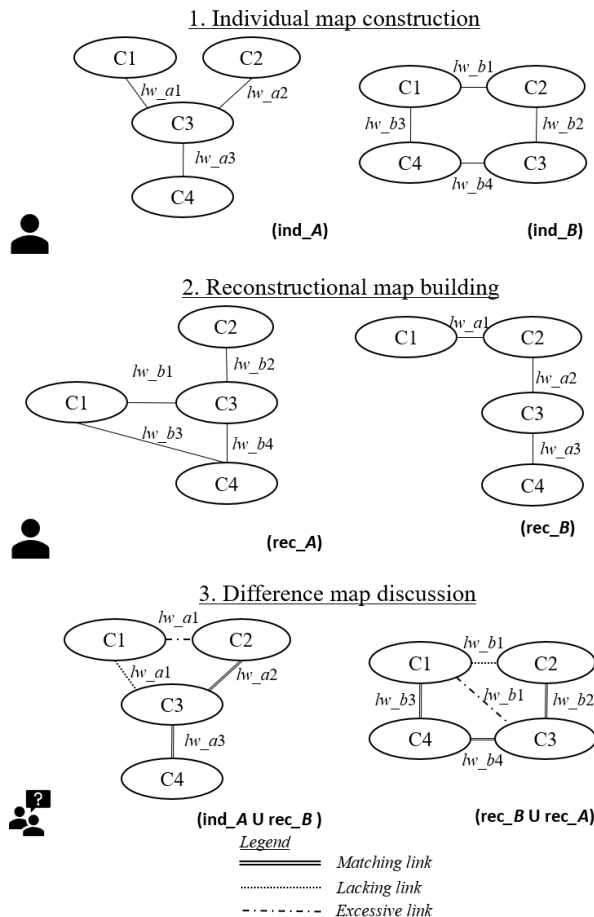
1. Individual map construction

C1
C2
lw_a1
lw_a2
C3
lw_a3
C4

(ind_A)

lw_b1
C1
C2
lw_b3
lw_b2
C4
C3
lw_b4

(ind_B)

2. Reconstructional map building

C2
lw_b2
lw_b1
C1
C3
lw_b3
lw_b4
C4

(rec_A)

lw_a1
C1
C2
lw_a2
C3
lw_a3
C4

(rec_B)

3. Difference map discussion

lw_a1
C1
C2
lw_a1
lw_a2
C3
lw_a3
C4

(ind_A U rec_B )

lw_b1
C1
C2
lw_b1
lw_b3
lw_b2
C4
C3
lw_b4

(rec_B U rec_A)

Legend
Matching link
Lacking link
Excessive link